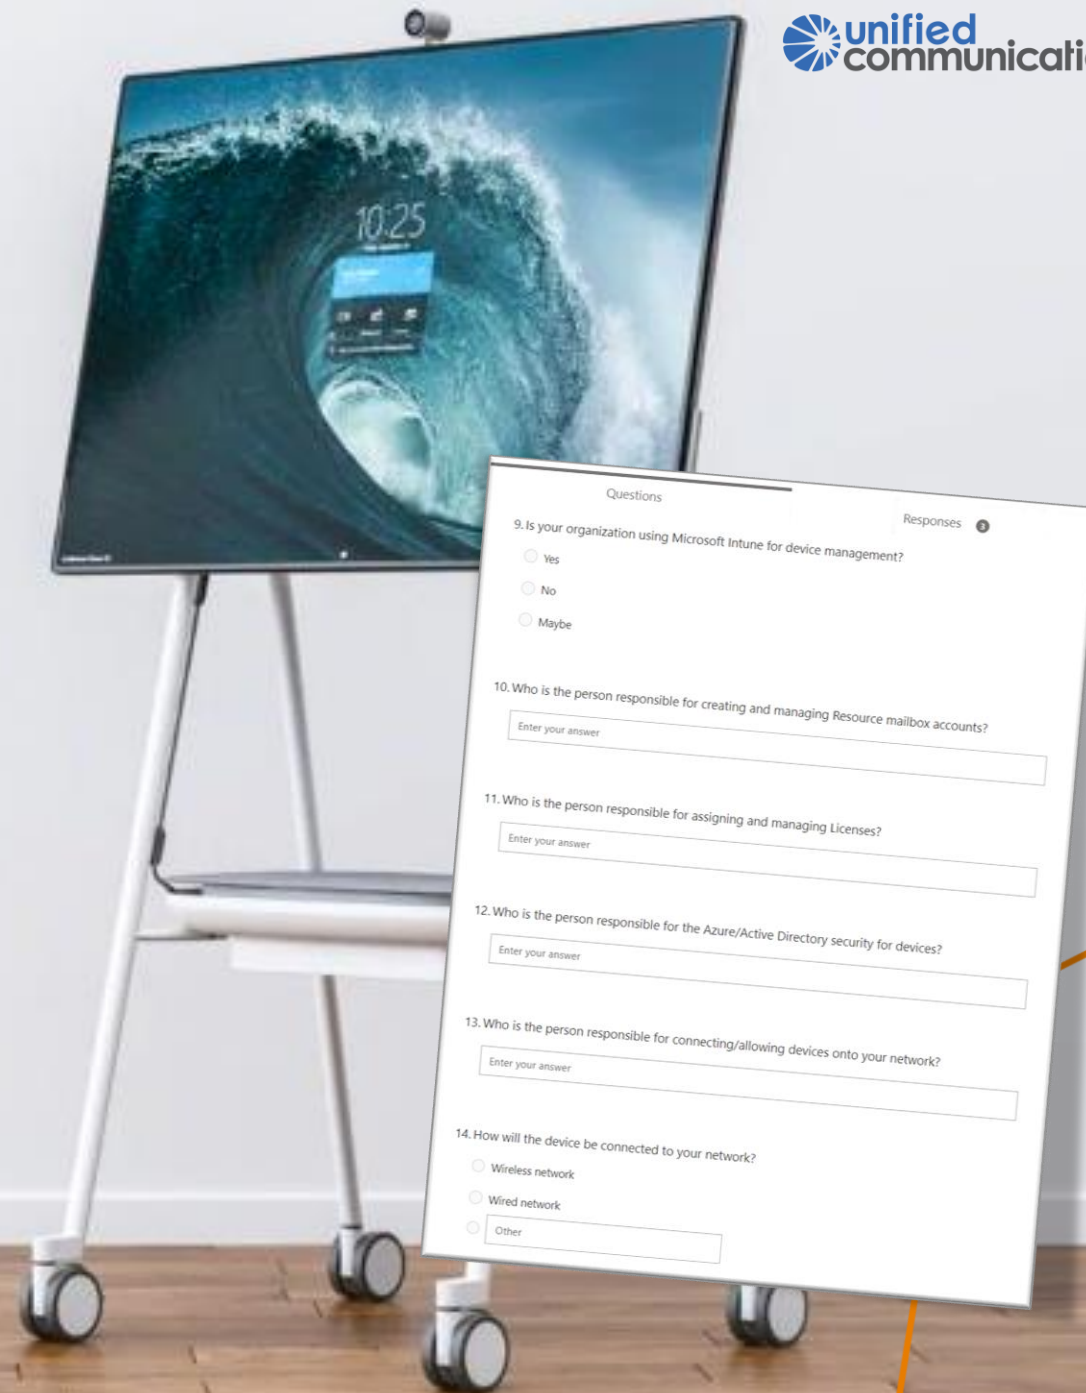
unified communicati

10:25

Questions

Responses 3

9. Is your organization using Microsoft Intune for device management?

Yes

No

Maybe

10. Who is the person responsible for creating and managing Resource mailbox accounts?

Enter your answer

11. Who is the person responsible for assigning and managing Licenses?

Enter your answer

12. Who is the person responsible for the Azure/Active Directory security for devices?

Enter your answer

13. Who is the person responsible for connecting/allowing devices onto your network?

Enter your answer

14. How will the device be connected to your network?

Wireless network

Wired network

Other